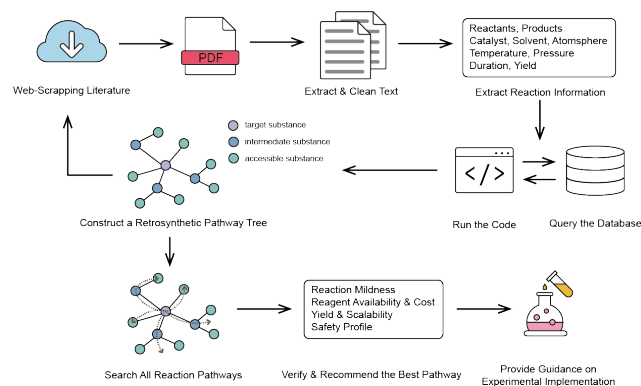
PDF

Web-Scrapping Literature

Extract & Clean Text

Reactants, Products
Catalyst, Solvent, Atomsphere
Temperature, Pressure
Duration, Yield

Extract Reaction Information

target substance
intermediate substance
accessible substance

Construct a Retrosynthetic Pathway Tree

Run the Code

Query the Database

Search All Reaction Pathways

Reaction Mildness
Reagent Availability & Cost
Yield & Scalability
Safety Profile

Verify & Recommend the Best Pathway

Provide Guidance on Experimental Implementation